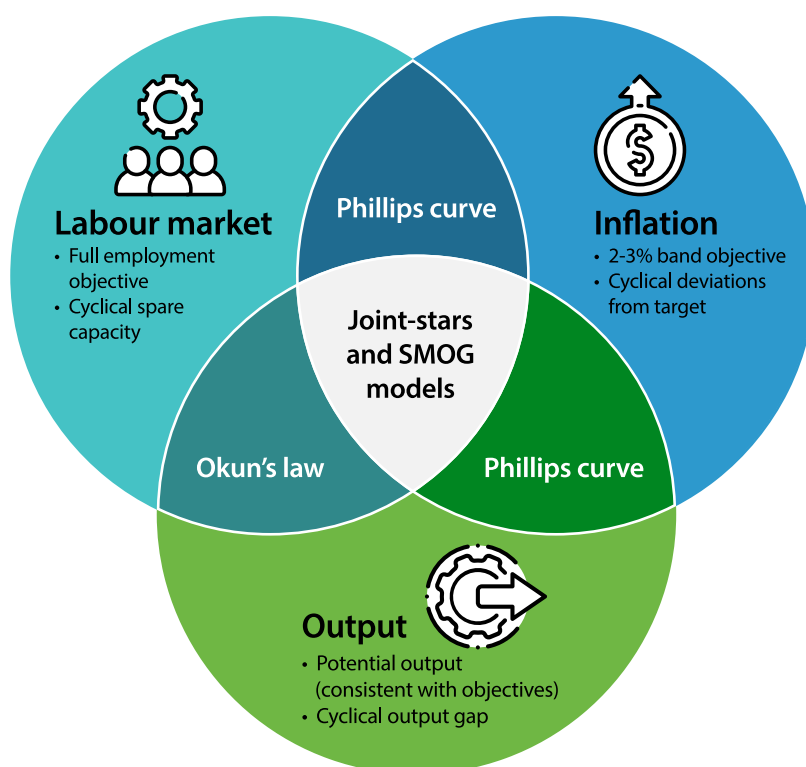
Labour market
• Full employment objective
• Cyclical spare capacity

Phillips curve

Inflation
• 2-3% band objective
• Cyclical deviations from target

Joint-stars and SMOG models

Okun's law

Phillips curve

Output
• Potential output (consistent with objectives)
• Cyclical output gap